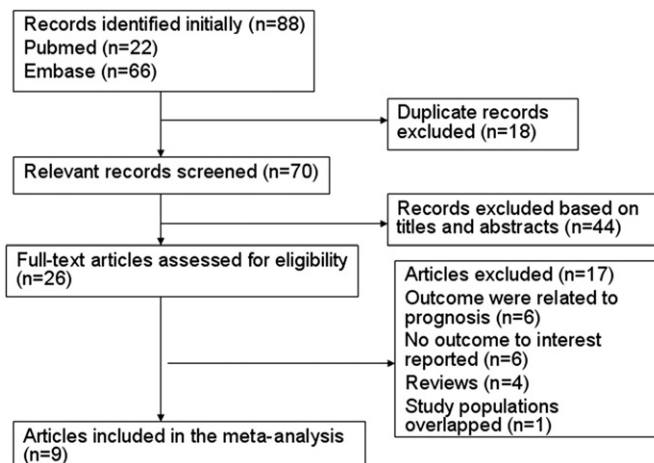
Records identified initially (n=88)
Pubmed (n=22)
Embase (n=66)

Duplicate records excluded (n=18)

Relevant records screened (n=70)

Records excluded based on titles and abstracts (n=44)

Full-text articles assessed for eligibility (n=26)

Articles excluded (n=17)
Outcome were related to prognosis (n=6)
No outcome to interest reported (n=6)
Reviews (n=4)
Study populations overlapped (n=1)

Articles included in the meta-analysis (n=9)